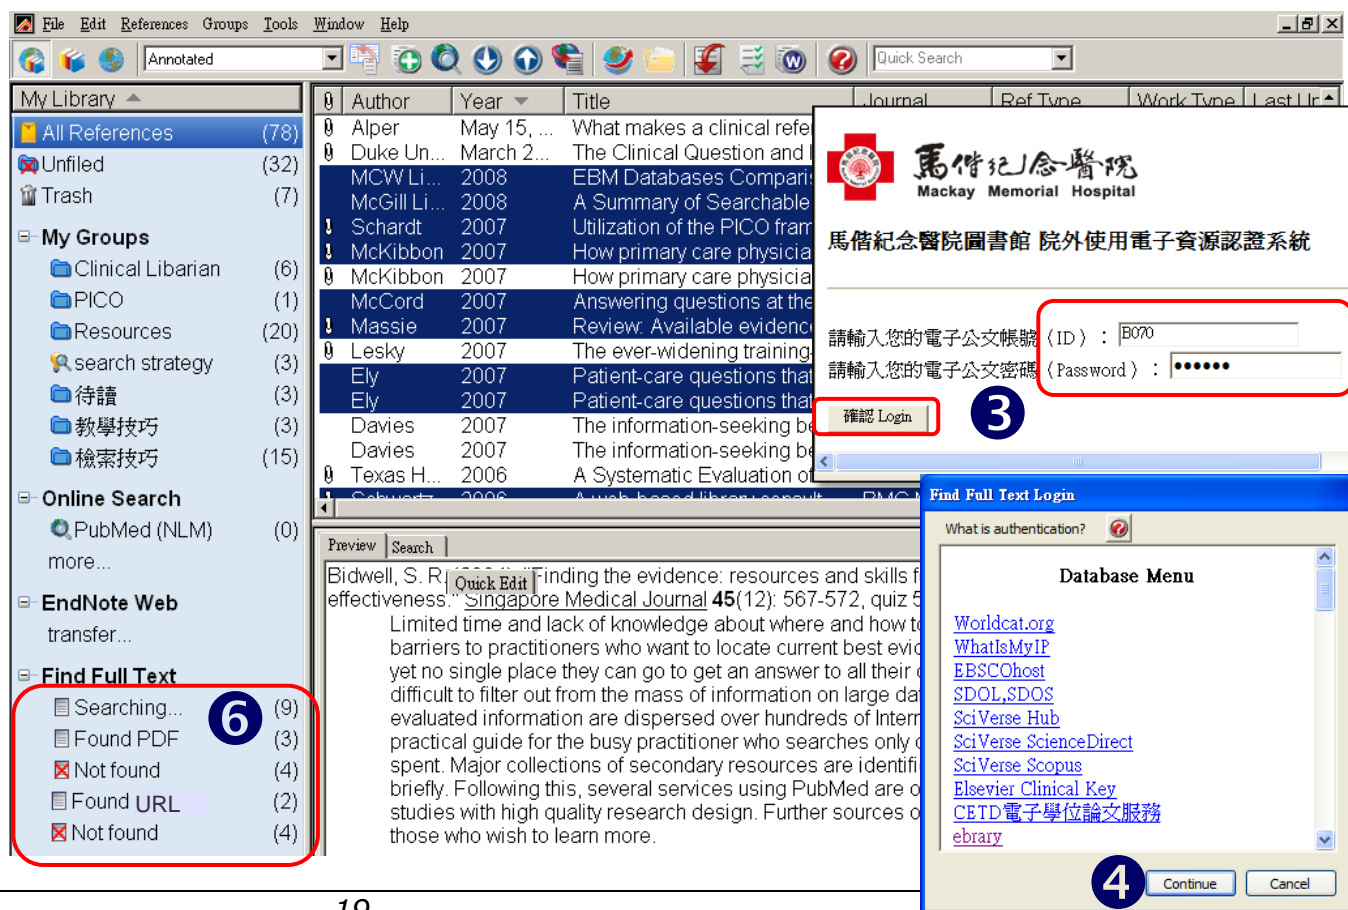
File Edit References Groups Tools Window Help

Annotated

Quick Search

My Library

All References (78)
Unfiled (32)
Trash (7)
My Groups
Clinical Libarian (6)
PICO (1)
Resources (20)
search strategy (3)
待讀 (3)
教學技巧 (3)
檢索技巧 (15)
Online Search
PubMed (NLM) (0)
more...
EndNote Web
transfer...
Find Full Text
Searching... (9)
Found PDF (3)
Not found (4)
Found URL (2)
Not found (4)

6

| | Author | Year | Title | Journal | Ref Type | Work Type | Last Ur |
|---|---|---|---|---|---|---|---|
| | Alper | May 15, ... | What makes a clinical refe | | | | |
| | Duke Un... | March 2... | The Clinical Question and | | | | |
| | MCW Li... | 2008 | EBM Databases Comparis | | | | |
| | McGill Li... | 2008 | A Summary of Searchable | | | | |
| | Schardt | 2007 | Utilization of the PICO fram | | | | |
| | McKibbon | 2007 | How primary care physicia | | | | |
| | McKibbon | 2007 | How primary care physicia | | | | |
| | McCord | 2007 | Answering questions at the | | | | |
| | Massie | 2007 | Review: Available evidence | | | | |
| | Lesky | 2007 | The ever-widening training | | | | |
| | Ely | 2007 | Patient-care questions that | | | | |
| | Ely | 2007 | Patient-care questions that | | | | |
| | Davies | 2007 | The information-seeking be | | | | |
| | Davies | 2007 | The information-seeking be | | | | |
| | Texas H... | 2006 | A Systematic Evaluation of | | | | |

Preview Search

Bidwell, S. R. Quick Edit "Finding the evidence: resources and skills f effectiveness." Singapore Medical Journal 45(12): 567-572, quiz 5
Limited time and lack of knowledge about where and how t barriers to practitioners who want to locate current best evi yet no single place they can go to get an answer to all their difficult to filter out from the mass of information on large da evaluated information are dispersed over hundreds of Inter practical guide for the busy practitioner who searches only spent. Major collections of secondary resources are identifi briefly. Following this, several services using PubMed are studies with high quality research design. Further sources o those who wish to learn more.

馬偕紀念醫院
Mackay Memorial Hospital
馬偕紀念醫院圖書館 院外使用電子資源認證系統

請輸入您的電子公文帳號（ID）： B070
請輸入您的電子公文密碼（Password）： ••••••
確認 Login
3

Find Full Text Login
What is authentication?
Database Menu
Worldcat.org
WhatIsMyIP
EBSCOhost
SDOL,SDOS
SciVerse Hub
SciVerse ScienceDirect
SciVerse Scopus
Elsevier Clinical Key
CETD電子學位論文服務
ebrary
4
Continue Cancel

19